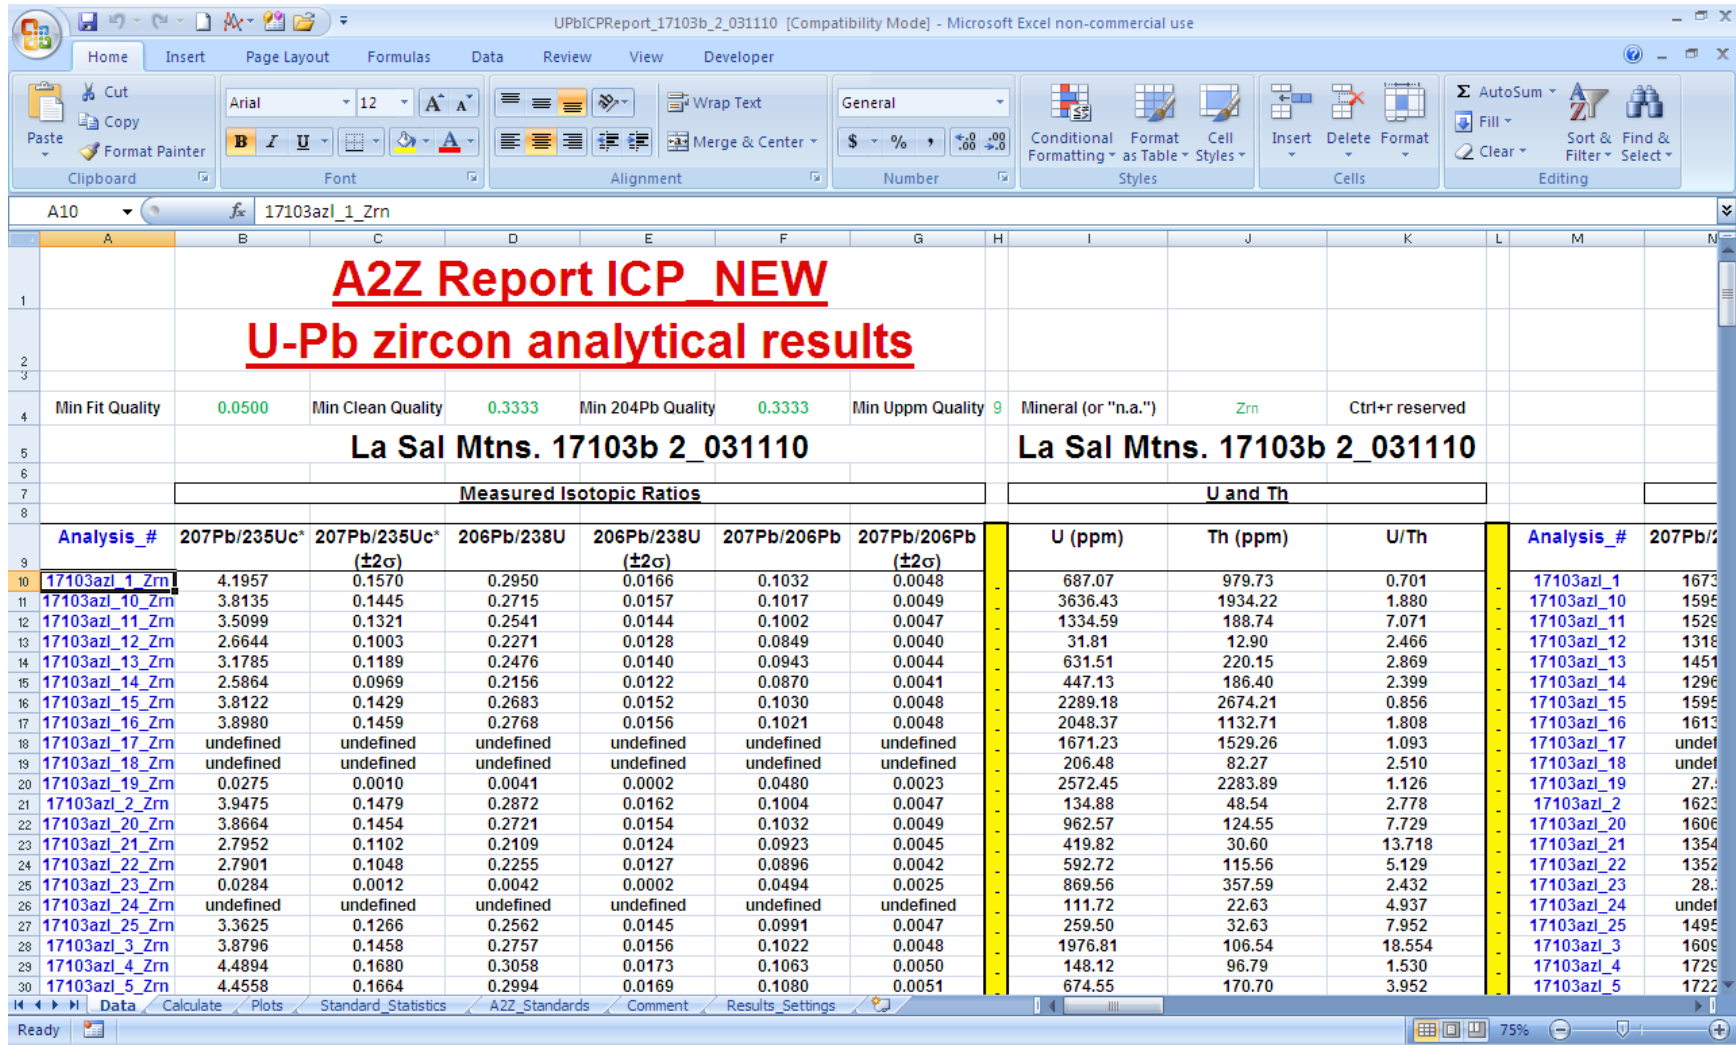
UPbICPReport_17103b_2_031110 [Compatibility Mode] - Microsoft Excel non-commercial use

Home Insert Page Layout Formulas Data Review View Developer

Paste Cut Copy Format Painter Clipboard
Arial 12 B I U Font
Wrap Text Merge & Center Alignment
General $ % , Number
Conditional Formatting Format as Table Cell Styles Styles
Insert Delete Format Cells
AutoSum Fill Clear Sort & Filter Find & Select Editing

A10 $f_x$ 17103azl_1_Zrn

A B C D E F G H I J K L M N

A2Z Report ICP_NEW
U-Pb zircon analytical results

Min Fit Quality 0.0500 Min Clean Quality 0.3333 Min 204Pb Quality 0.3333 Min Uppm Quality 9 Mineral (or "n.a.") Zrn Ctrl+r reserved

La Sal Mtns. 17103b 2_031110 La Sal Mtns. 17103b 2_031110

Measured Isotopic Ratios U and Th

| Analysis_# | 207Pb/235Uc* | 207Pb/235Uc* (±2σ) | 206Pb/238U | 206Pb/238U (±2σ) | 207Pb/206Pb | 207Pb/206Pb (±2σ) | U (ppm) | Th (ppm) | U/Th | Analysis_# | 207Pb/ |
|---|---|---|---|---|---|---|---|---|---|---|---|
| 17103azl_1_Zrn | 4.1957 | 0.1570 | 0.2950 | 0.0166 | 0.1032 | 0.0048 | 687.07 | 979.73 | 0.701 | 17103azl_1 | 1673 |
| 17103azl_10_Zrn | 3.8135 | 0.1445 | 0.2715 | 0.0157 | 0.1017 | 0.0049 | 3636.43 | 1934.22 | 1.880 | 17103azl_10 | 1595 |
| 17103azl_11_Zrn | 3.5099 | 0.1321 | 0.2541 | 0.0144 | 0.1002 | 0.0047 | 1334.59 | 188.74 | 7.071 | 17103azl_11 | 1529 |
| 17103azl_12_Zrn | 2.6644 | 0.1003 | 0.2271 | 0.0128 | 0.0849 | 0.0040 | 31.81 | 12.90 | 2.466 | 17103azl_12 | 1318 |
| 17103azl_13_Zrn | 3.1785 | 0.1189 | 0.2476 | 0.0140 | 0.0943 | 0.0044 | 631.51 | 220.15 | 2.869 | 17103azl_13 | 1451 |
| 17103azl_14_Zrn | 2.5864 | 0.0969 | 0.2156 | 0.0122 | 0.0870 | 0.0041 | 447.13 | 186.40 | 2.399 | 17103azl_14 | 1296 |
| 17103azl_15_Zrn | 3.8122 | 0.1429 | 0.2683 | 0.0152 | 0.1030 | 0.0048 | 2289.18 | 2674.21 | 0.856 | 17103azl_15 | 1595 |
| 17103azl_16_Zrn | 3.8980 | 0.1459 | 0.2768 | 0.0156 | 0.1021 | 0.0048 | 2048.37 | 1132.71 | 1.808 | 17103azl_16 | 1613 |
| 17103azl_17_Zrn | undefined | undefined | undefined | undefined | undefined | undefined | 1671.23 | 1529.26 | 1.093 | 17103azl_17 | undef |
| 17103azl_18_Zrn | undefined | undefined | undefined | undefined | undefined | undefined | 206.48 | 82.27 | 2.510 | 17103azl_18 | undef |
| 17103azl_19_Zrn | 0.0275 | 0.0010 | 0.0041 | 0.0002 | 0.0480 | 0.0023 | 2572.45 | 2283.89 | 1.126 | 17103azl_19 | 27. |
| 17103azl_2_Zrn | 3.9475 | 0.1479 | 0.2872 | 0.0162 | 0.1004 | 0.0047 | 134.88 | 48.54 | 2.778 | 17103azl_2 | 1623 |
| 17103azl_20_Zrn | 3.8664 | 0.1454 | 0.2721 | 0.0154 | 0.1032 | 0.0049 | 962.57 | 124.55 | 7.729 | 17103azl_20 | 1606 |
| 17103azl_21_Zrn | 2.7952 | 0.1102 | 0.2109 | 0.0124 | 0.0923 | 0.0045 | 419.82 | 30.60 | 13.718 | 17103azl_21 | 1354 |
| 17103azl_22_Zrn | 2.7901 | 0.1048 | 0.2255 | 0.0127 | 0.0896 | 0.0042 | 592.72 | 115.56 | 5.129 | 17103azl_22 | 1352 |
| 17103azl_23_Zrn | 0.0284 | 0.0012 | 0.0042 | 0.0002 | 0.0494 | 0.0025 | 869.56 | 357.59 | 2.432 | 17103azl_23 | 28. |
| 17103azl_24_Zrn | undefined | undefined | undefined | undefined | undefined | undefined | 111.72 | 22.63 | 4.937 | 17103azl_24 | undef |
| 17103azl_25_Zrn | 3.3625 | 0.1266 | 0.2562 | 0.0145 | 0.0991 | 0.0047 | 259.50 | 32.63 | 7.952 | 17103azl_25 | 1495 |
| 17103azl_3_Zrn | 3.8796 | 0.1458 | 0.2757 | 0.0156 | 0.1022 | 0.0048 | 1976.81 | 106.54 | 18.554 | 17103azl_3 | 1609 |
| 17103azl_4_Zrn | 4.4894 | 0.1680 | 0.3058 | 0.0173 | 0.1063 | 0.0050 | 148.12 | 96.79 | 1.530 | 17103azl_4 | 1729 |
| 17103azl_5_Zrn | 4.4558 | 0.1664 | 0.2994 | 0.0169 | 0.1080 | 0.0051 | 674.55 | 170.70 | 3.952 | 17103azl_5 | 1722 |

Data Calculate Plots Standard_Statistics A2Z_Standards Comment Results_Settings

Ready 75%